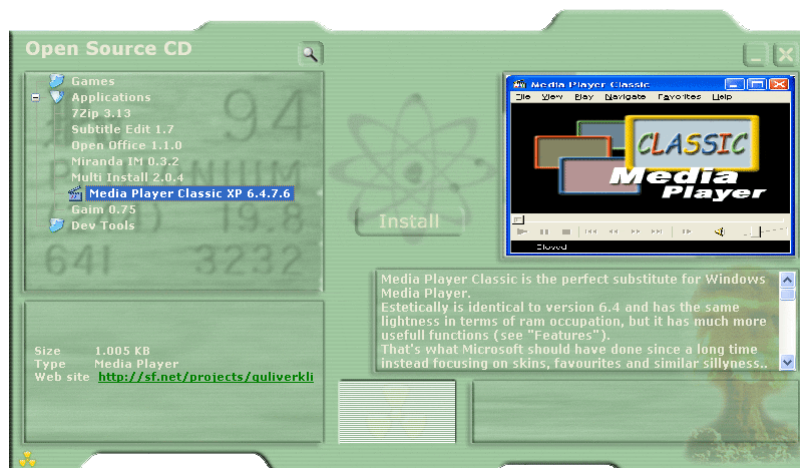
Open Source CD

Games
Applications
7Zip 3.13
Subtitle Edit 1.7
Open Office 1.1.0
Miranda IM 0.3.2
Multi Install 2.0.4
Media Player Classic XP 6.4.7.6
Gaim 0.75
Dev Tools

94
NIUM
19.8
641 3232

Install

Media Player Classic
File View Play Navigate Favorites Help
CLASSIC
Media Player
Stopped

Media Player Classic is the perfect substitute for Windows Media Player.
Estetically is identical to version 6.4 and has the same lightness in terms of ram occupation, but it has much more usefull functions (see "Features").
That's what Microsoft should have done since a long time instead focusing on skins, favourites and similar sillyness..

Size 1.005 KB
Type Media Player
Web site http://sf.net/projects/guliverkli